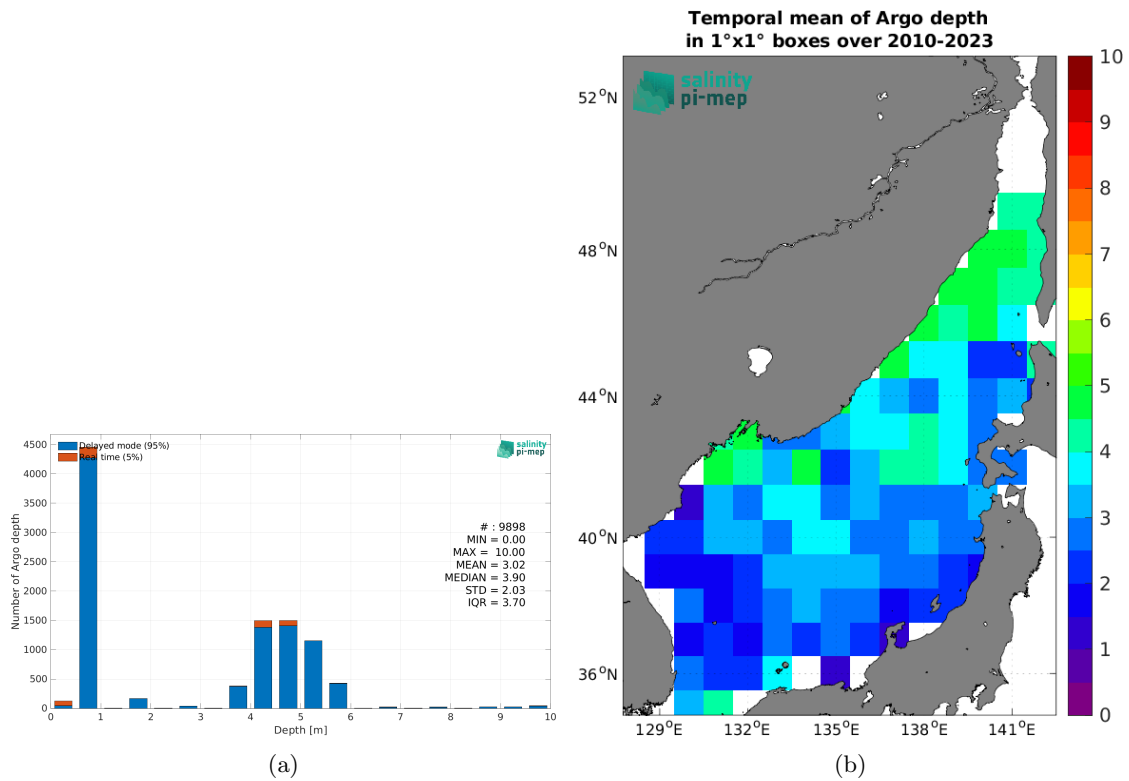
Delayed mode (95%)
Real time (5%)

salinity pi-mep

4500
4000
3500
3000
2500
2000
1500
1000
500
0

Number of Argo depth

# : 9898
MIN = 0.00
MAX = 10.00
MEAN = 3.02
MEDIAN = 3.90
STD = 2.03
IQR = 3.70

0 1 2 3 4 5 6 7 8 9 10
Depth [m]

(a)

Temporal mean of Argo depth
in 1°x1° boxes over 2010-2023

salinity pi-mep

52$^o$N
48$^o$N
44$^o$N
40$^o$N
36$^o$N

129$^o$E 132$^o$E 135$^o$E 138$^o$E 141$^o$E

10
9
8
7
6
5
4
3
2
1
0

(b)